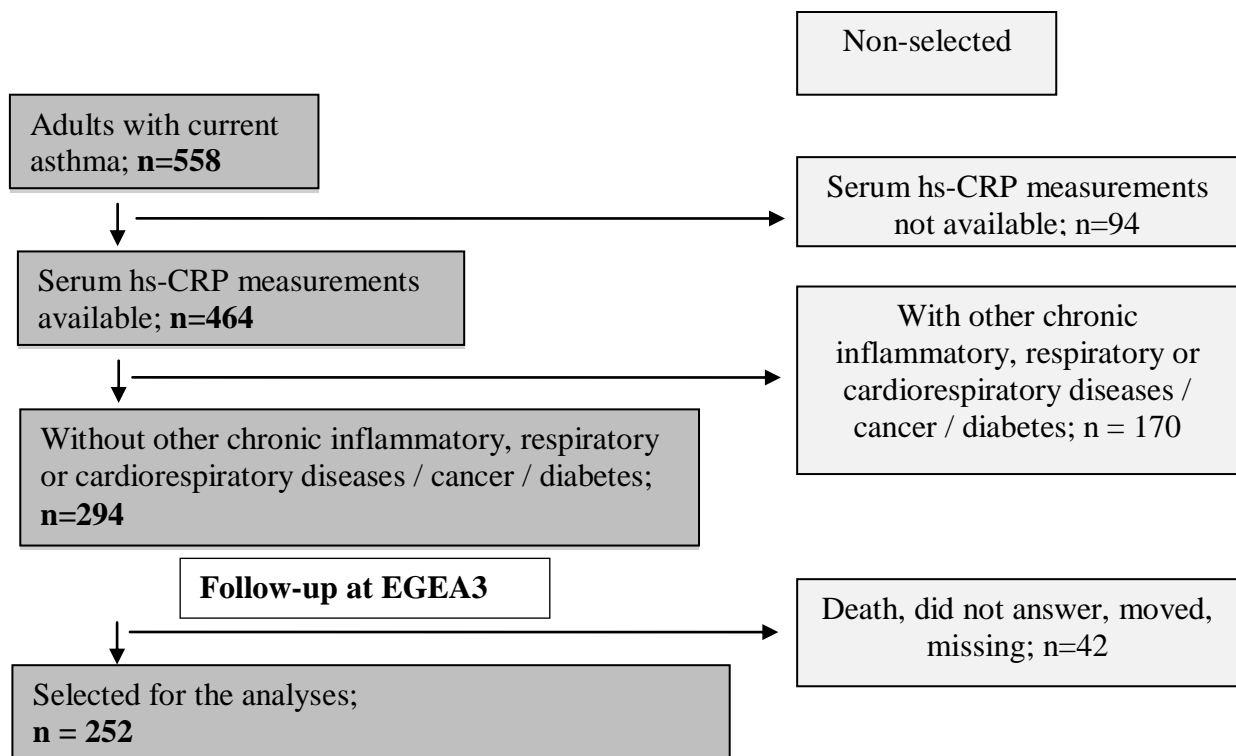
Non-selected

Adults with current asthma; **n=558**

Serum hs-CRP measurements not available; n=94

Serum hs-CRP measurements available; **n=464**

With other chronic inflammatory, respiratory or cardiorespiratory diseases / cancer / diabetes; n = 170

Without other chronic inflammatory, respiratory or cardiorespiratory diseases / cancer / diabetes; **n=294**

**Follow-up at EGEA3**

Death, did not answer, moved, missing; n=42

Selected for the analyses; **n = 252**